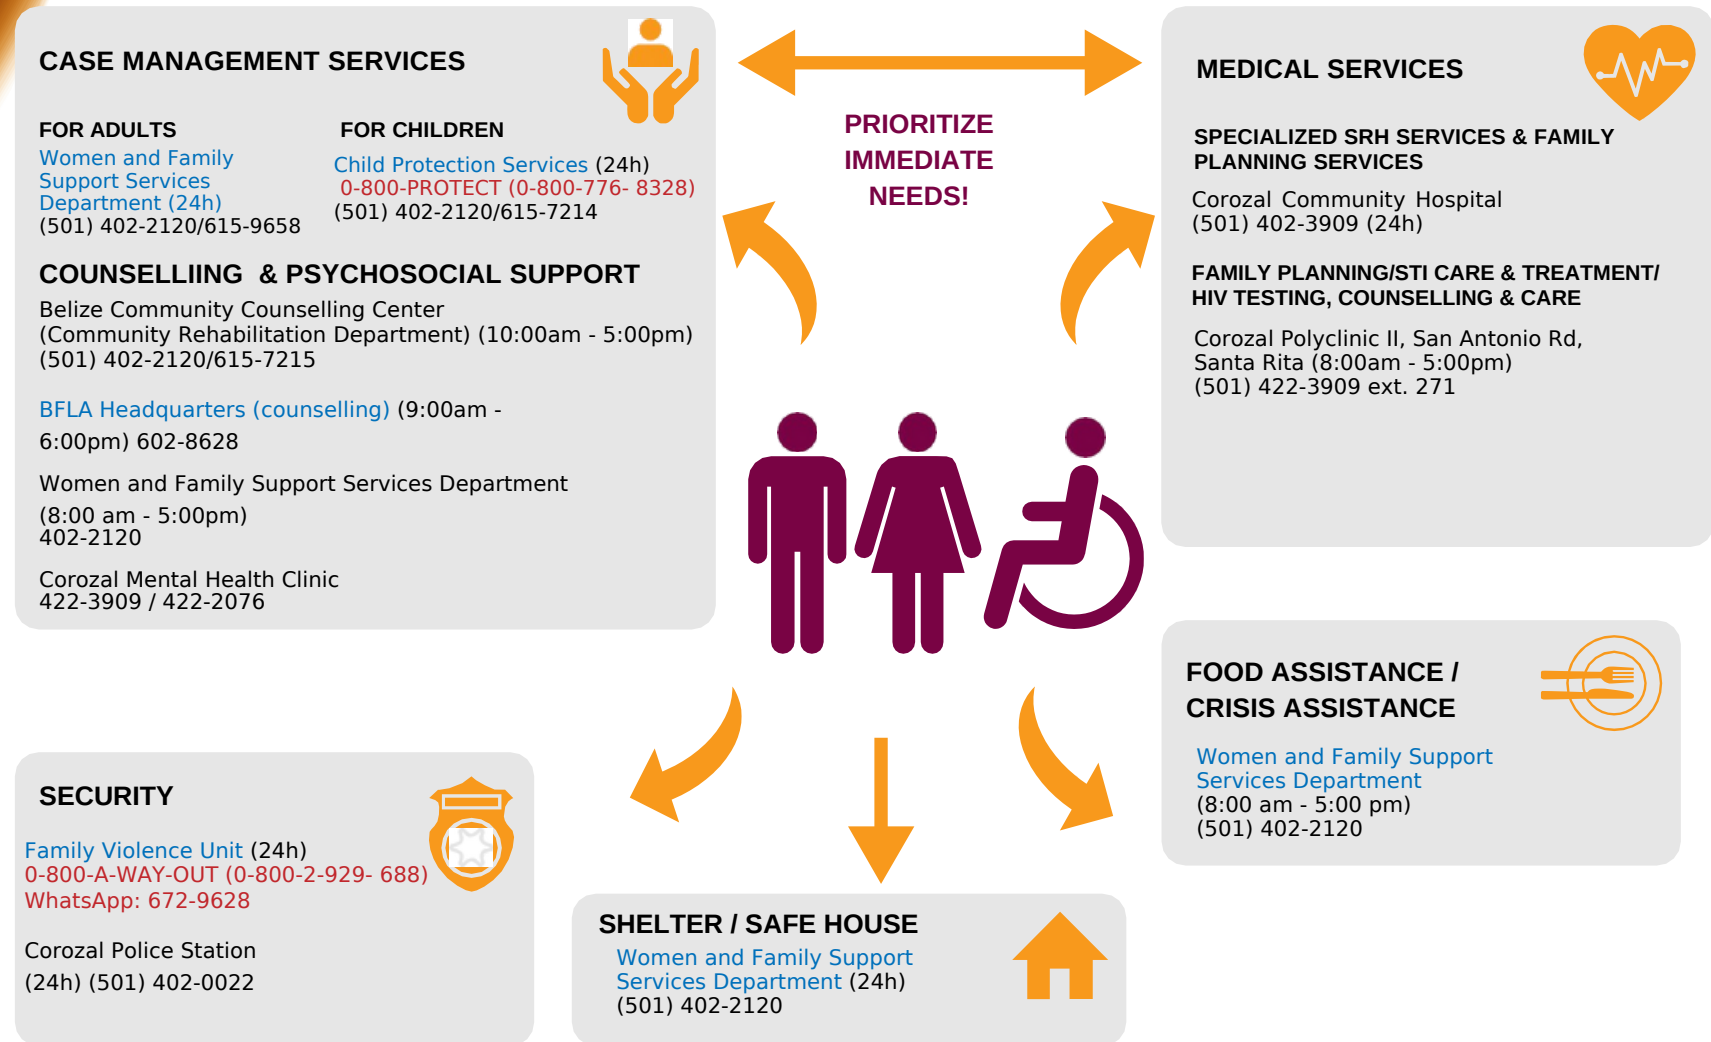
CASE MANAGEMENT SERVICES

FOR ADULTS
Women and Family Support Services Department (24h)
(501) 402-2120/615-9658

FOR CHILDREN
Child Protection Services (24h)
0-800-PROTECT (0-800-776- 8328)
(501) 402-2120/615-7214

COUNSELLIING & PSYCHOSOCIAL SUPPORT
Belize Community Counselling Center
(Community Rehabilitation Department) (10:00am - 5:00pm)
(501) 402-2120/615-7215

BFLA Headquarters (counselling) (9:00am - 6:00pm) 602-8628

Women and Family Support Services Department
(8:00 am - 5:00pm)
402-2120

Corozal Mental Health Clinic
422-3909 / 422-2076

PRIORITIZE IMMEDIATE NEEDS!

MEDICAL SERVICES

SPECIALIZED SRH SERVICES & FAMILY PLANNING SERVICES
Corozal Community Hospital
(501) 402-3909 (24h)

FAMILY PLANNING/STI CARE & TREATMENT/ HIV TESTING, COUNSELLING & CARE
Corozal Polyclinic II, San Antonio Rd, Santa Rita (8:00am - 5:00pm)
(501) 422-3909 ext. 271

FOOD ASSISTANCE / CRISIS ASSISTANCE
Women and Family Support Services Department
(8:00 am - 5:00 pm)
(501) 402-2120

SECURITY
Family Violence Unit (24h)
0-800-A-WAY-OUT (0-800-2-929- 688)
WhatsApp: 672-9628

Corozal Police Station
(24h) (501) 402-0022

SHELTER / SAFE HOUSE
Women and Family Support Services Department (24h)
(501) 402-2120